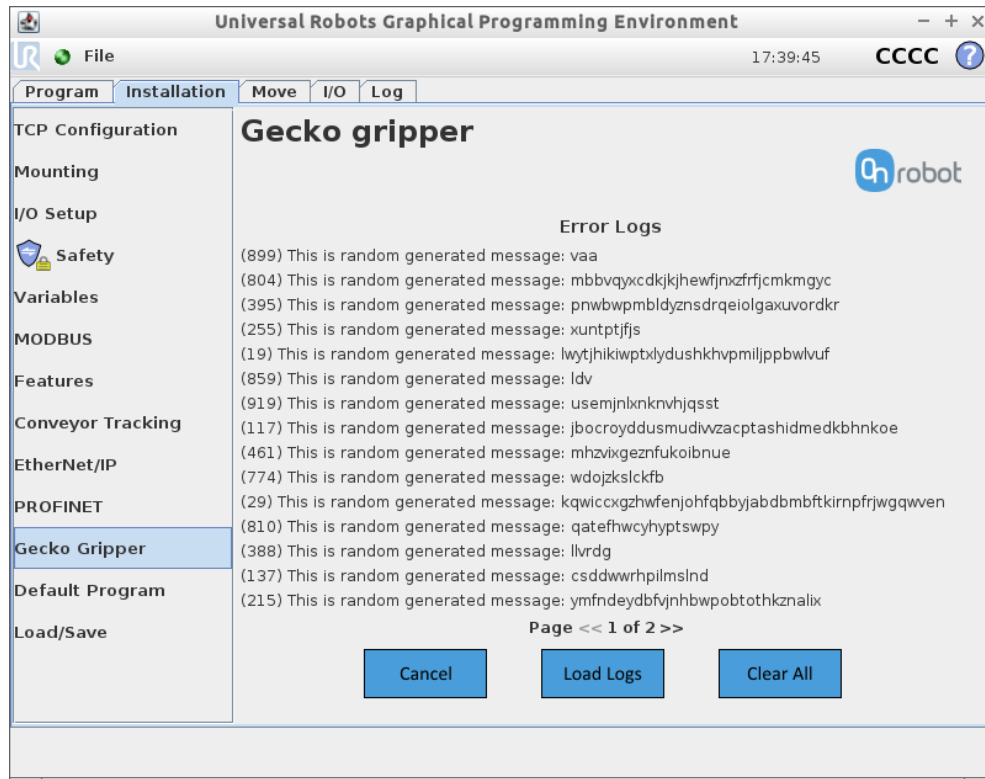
Universal Robots Graphical Programming Environment
− + ×
File
17:39:45
CCCC
?
Program
Installation
Move
I/O
Log
TCP Configuration
Mounting
I/O Setup
Safety
Variables
MODBUS
Features
Conveyor Tracking
EtherNet/IP
PROFINET
Gecko Gripper
Default Program
Load/Save

Gecko gripper

onrobot

Error Logs
(899) This is random generated message: vaa
(804) This is random generated message: mbbvqyxcdkjkjhewfjnxzfrfjcmkmgyc
(395) This is random generated message: pnwbwpmbldyznsdrqeiolgaxuvordkr
(255) This is random generated message: xuntptjfjs
(19) This is random generated message: lwytjhikiwptxlydushkhvpmiljppbwlvuf
(859) This is random generated message: ldv
(919) This is random generated message: usemjnlxnknvhjqsst
(117) This is random generated message: jbocroyddusmudivvzacptashidmedkbhnkoe
(461) This is random generated message: mhzvixgeznfukoibnue
(774) This is random generated message: wdojzkslckfb
(29) This is random generated message: kqwiccxgzhwfenjohfqbbyjabdbmbftkirnpfrjwgqwven
(810) This is random generated message: qatefhwcyhyptswpy
(388) This is random generated message: llvrdg
(137) This is random generated message: csddwwrhpilmslnd
(215) This is random generated message: ymfndeydbfvjnhbwpobtothkznalix
Page << 1 of 2 >>

Cancel
Load Logs
Clear All